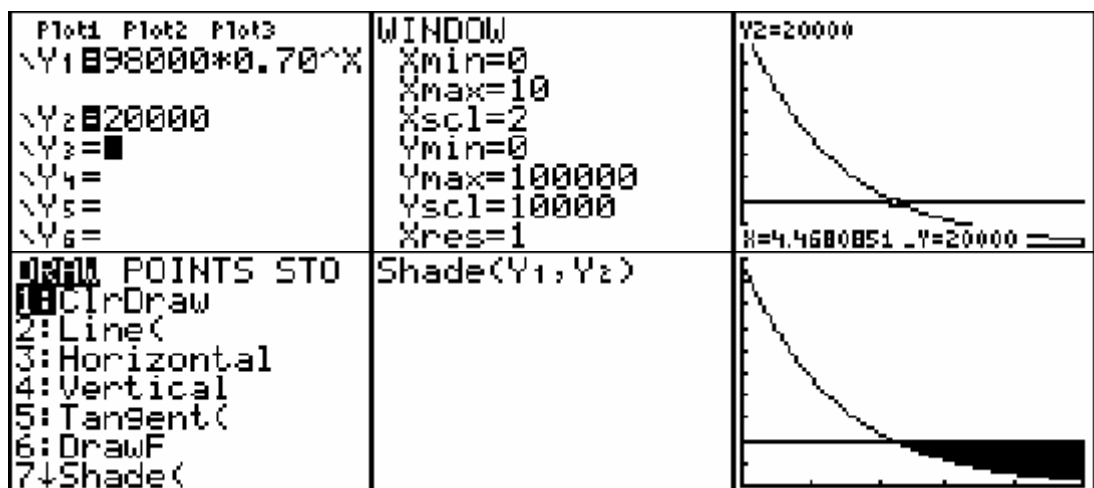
Plot1 Plot2 Plot3
\Y1=98000*0.70^X
\Y2=20000
\Y3=
\Y4=
\Y5=
\Y6=

WINDOW
Xmin=0
Xmax=10
Xscl=2
Ymin=0
Ymax=100000
Yscl=10000
Xres=1

Y2=20000

X=4.4680851 Y=20000

DRAW POINTS STO
1:ClrDraw
2:Line(
3:Horizontal
4:Vertical
5:Tangent(
6:DrawF
7↓Shade(

Shade(Y1,Y2)